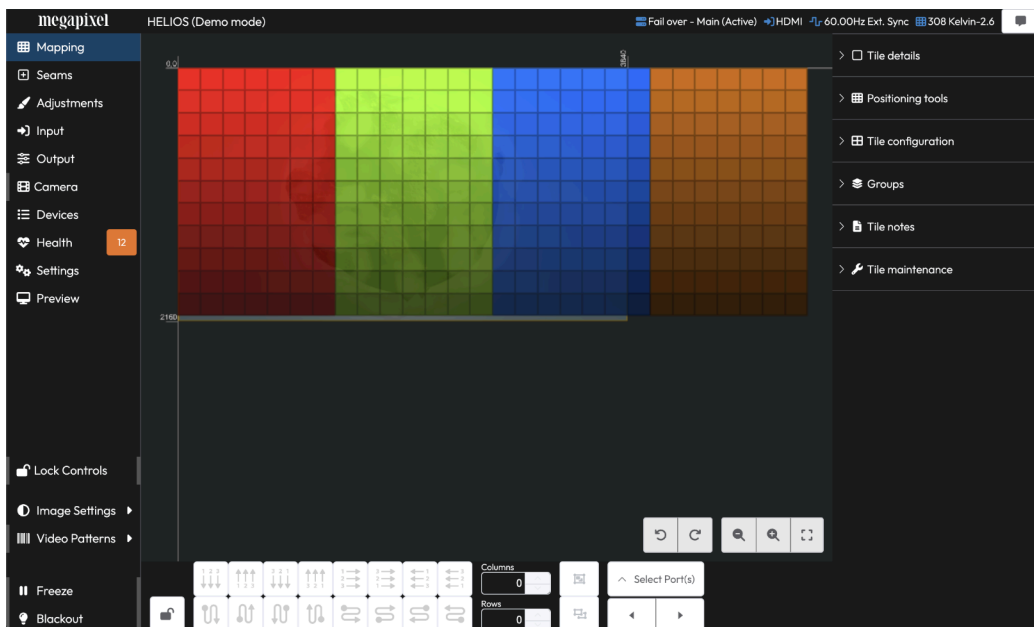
megapixel
HELIOS (Demo mode)
Fail over - Main (Active) HDMI 60.00Hz Ext. Sync 308 Kelvin-2.6

Mapping
Seams
Adjustments
Input
Output
Camera
Devices
Health 12
Settings
Preview

Lock Controls
Image Settings
Video Patterns
Freeze
Blackout

0,0
3840
2160

Tile details
Positioning tools
Tile configuration
Groups
Tile notes
Tile maintenance

Columns
0
Rows
0
Select Port(s)